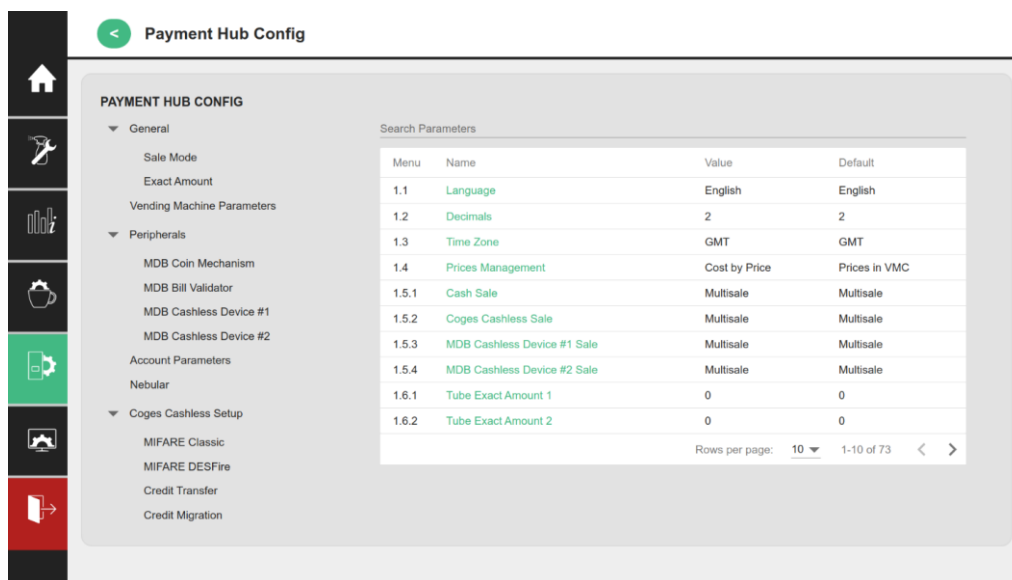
<

Payment Hub Config

PAYMENT HUB CONFIG

General

Sale Mode

Exact Amount

Vending Machine Parameters

Peripherals

MDB Coin Mechanism

MDB Bill Validator

MDB Cashless Device #1

MDB Cashless Device #2

Account Parameters

Nebular

Coges Cashless Setup

MIFARE Classic

MIFARE DESFire

Credit Transfer

Credit Migration

Search Parameters

| Menu | Name | Value | Default |
|---|---|---|---|
| 1.1 | Language | English | English |
| 1.2 | Decimals | 2 | 2 |
| 1.3 | Time Zone | GMT | GMT |
| 1.4 | Prices Management | Cost by Price | Prices in VMC |
| 1.5.1 | Cash Sale | Multisale | Multisale |
| 1.5.2 | Coges Cashless Sale | Multisale | Multisale |
| 1.5.3 | MDB Cashless Device #1 Sale | Multisale | Multisale |
| 1.5.4 | MDB Cashless Device #2 Sale | Multisale | Multisale |
| 1.6.1 | Tube Exact Amount 1 | 0 | 0 |
| 1.6.2 | Tube Exact Amount 2 | 0 | 0 |

Rows per page: 10 1-10 of 73